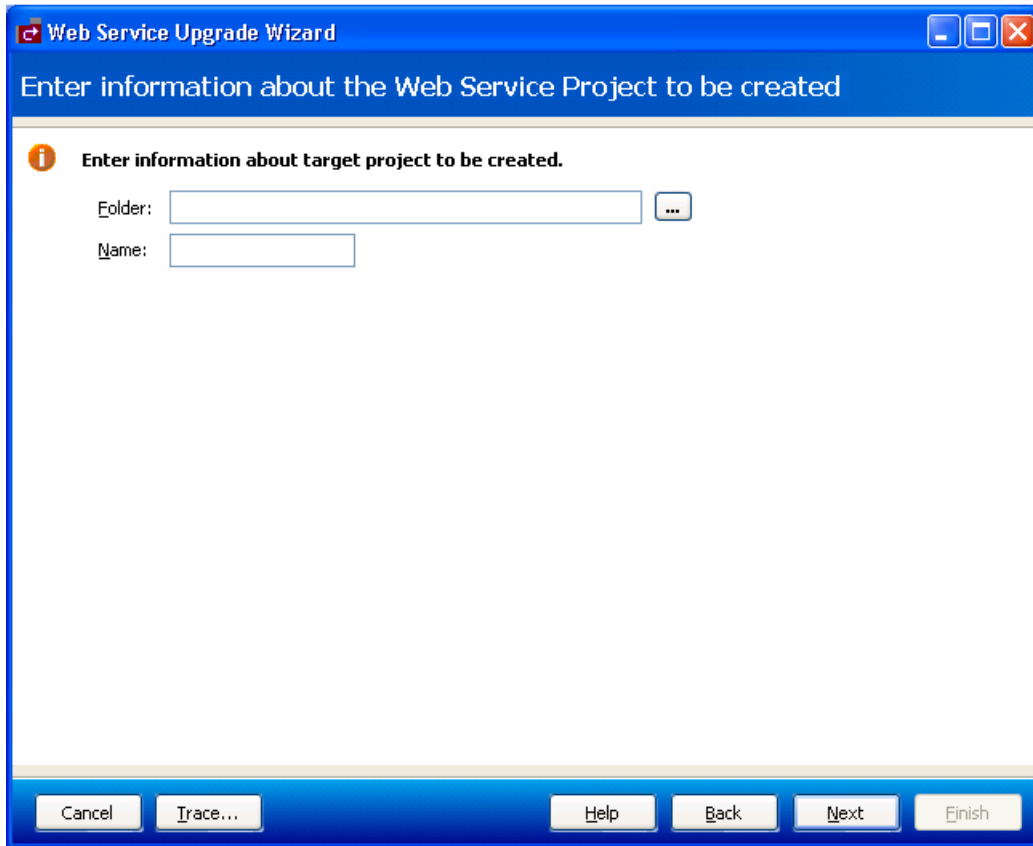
Web Service Upgrade Wizard

Enter information about the Web Service Project to be created

Enter information about target project to be created.

Folder:
...
Name:

Cancel
Trace...
Help
Back
Next
Finish